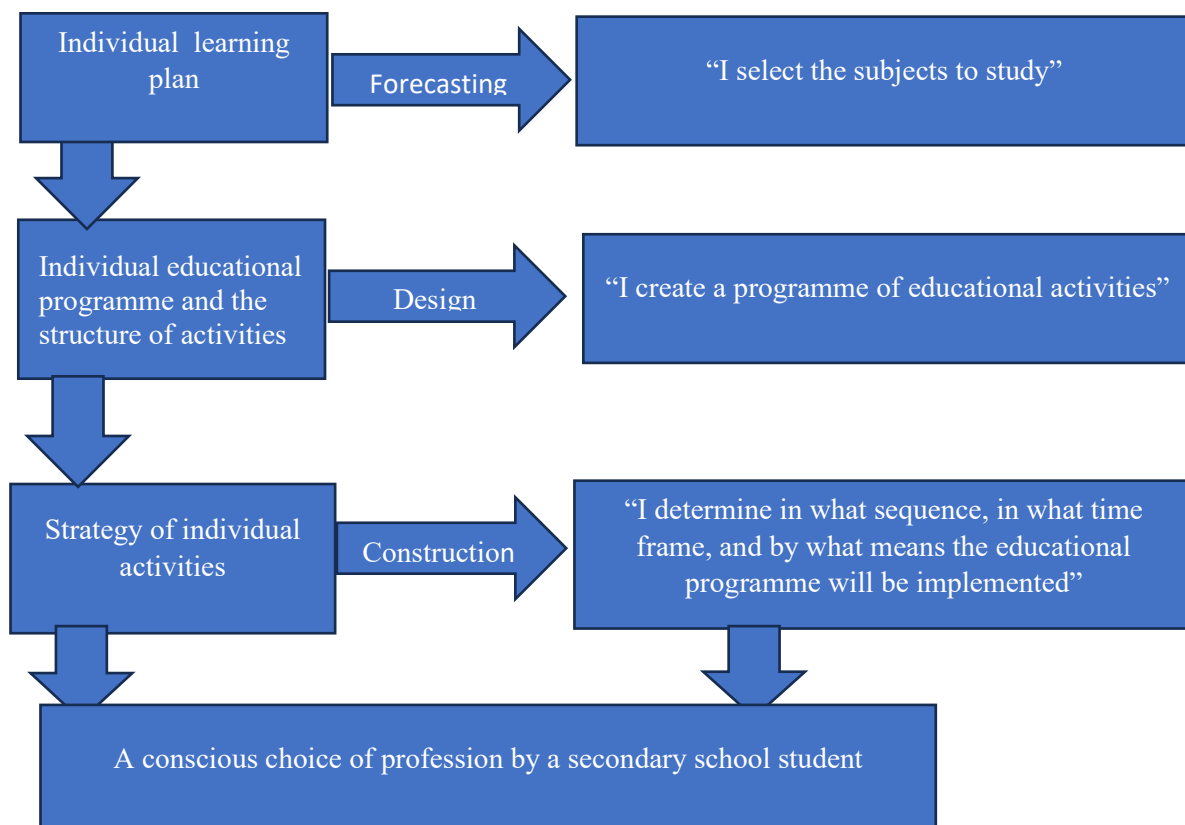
Individual learning plan

Forecasting

“I select the subjects to study”

Individual educational programme and the structure of activities

Design

“I create a programme of educational activities”

Strategy of individual activities

Construction

“I determine in what sequence, in what time frame, and by what means the educational programme will be implemented”

A conscious choice of profession by a secondary school student